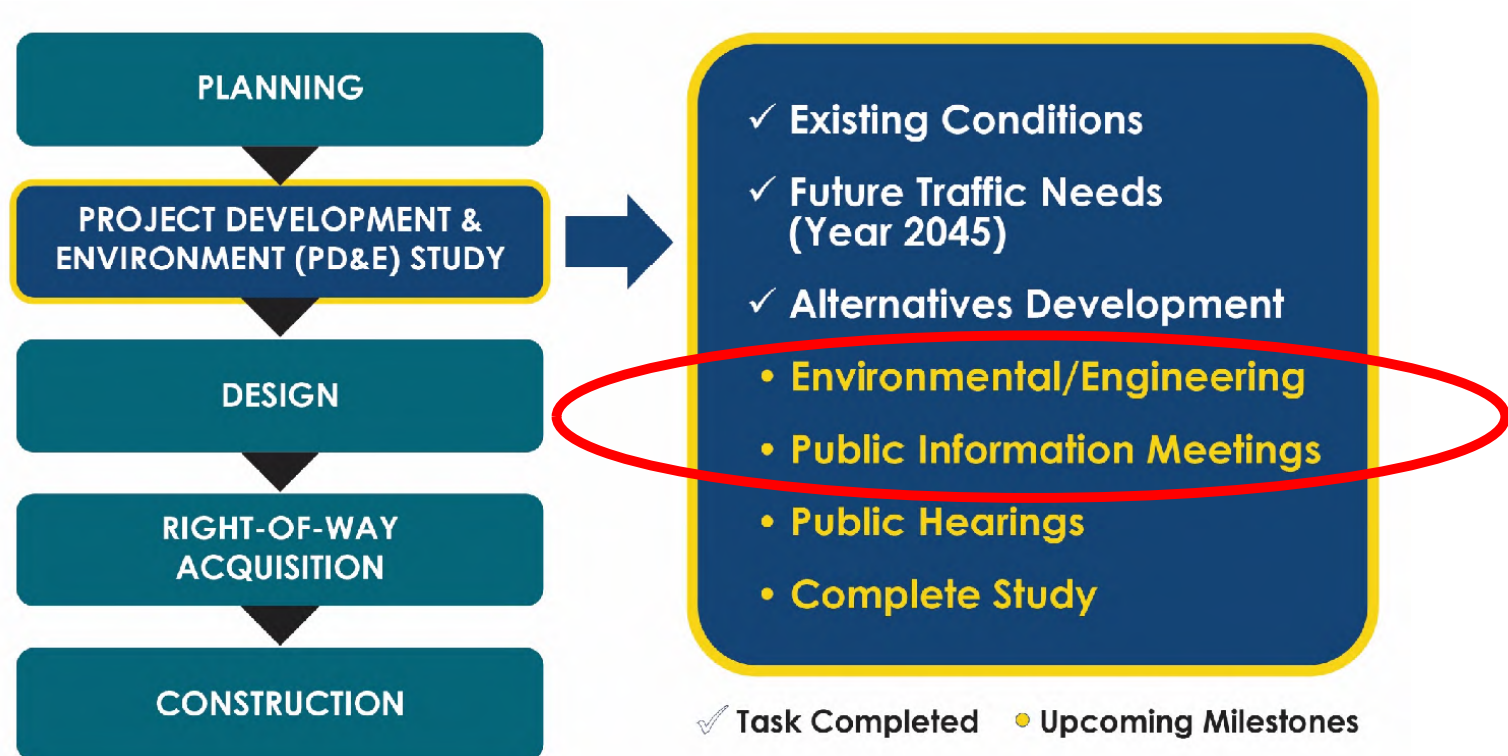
PLANNING

PROJECT DEVELOPMENT & ENVIRONMENT (PD&E) STUDY

DESIGN

RIGHT-OF-WAY ACQUISITION

CONSTRUCTION

✓ Existing Conditions

✓ Future Traffic Needs (Year 2045)

✓ Alternatives Development

• Environmental/Engineering

• Public Information Meetings

• Public Hearings

• Complete Study

✓ Task Completed • Upcoming Milestones